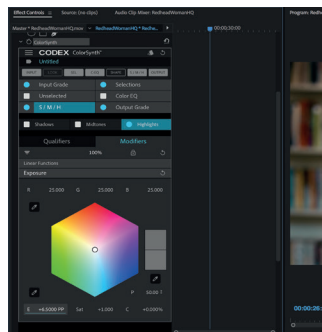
Effect Controls    Source: (no clips)    Audio Clip Mixer: RedheadWomanHQ    Program: RedheadWomanHQ

Master * RedheadWomanHQ.mov    RedheadWomanHQ * Redhe...    00:00:20:00

CODEX ColorSynth
Untitled

Input Grade    Selections
Unselected    Color EQ
E / M / H    Output Grade

Shadows    Midtones    Highlights

Qualifiers    Modifiers

100%

Linear Functions

Exposure

R 25.000    G 25.000    B 25.000

P 50.00 T

E +0.5000 PP    Sat +1.000    C +0.000%

00:00:26